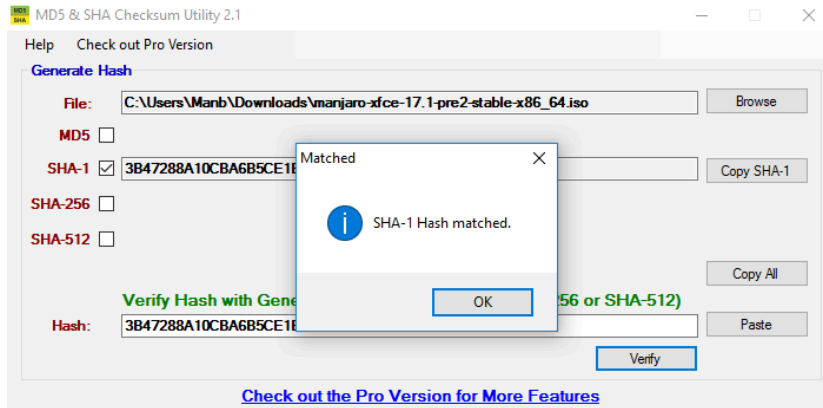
MD5 SHA MD5 & SHA Checksum Utility 2.1

Help Check out Pro Version

Generate Hash

File: C:\Users\Manb\Downloads\manjaro-xfce-17.1-pre2-stable-x86_64.iso Browse

MD5

SHA-1 3B47288A10CBA6B5CE1E Copy SHA-1

SHA-256

SHA-512

Copy All

Verify Hash with Gene 256 or SHA-512)

Hash: 3B47288A10CBA6B5CE1E Paste

Verify

Matched

SHA-1 Hash matched.

OK

Check out the Pro Version for More Features